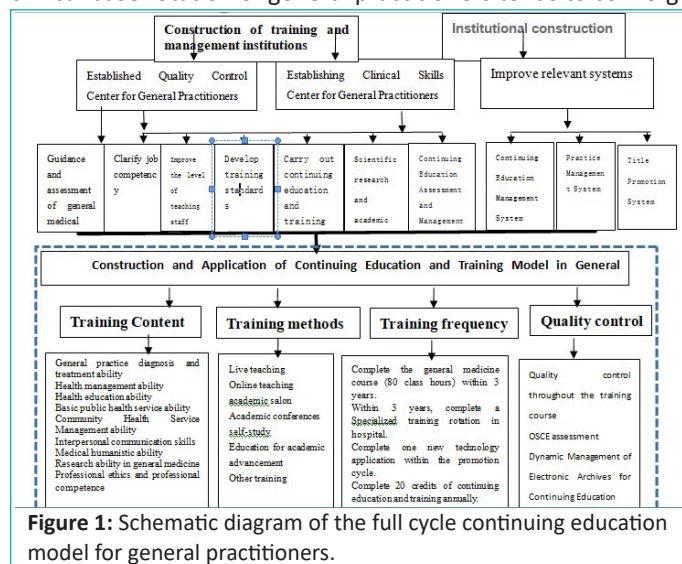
Construction of training and management institutions

Institutional construction

Established Quality Control Center for General Practitioners

Establishing Clinical Skills Center for General Practitioners

Improve relevant systems

Guidance and assessment of general medical

Clarify job competency

Improve the level of teaching staff

Develop training standards

Carry out continuing education and training

Scientific research and academic

Continuing Education Assessment and Management

Continuing Education Management System

Practice Management System

Title Promotion System

Construction and Application of Continuing Education and Training Model in General

Training Content

Training methods

Training frequency

Quality control

General practice diagnosis and treatment ability
Health management ability
Health education ability
Basic public health service ability
Community Health Service Management ability
Interpersonal communication skills
Medical humanistic ability
Research ability in general medicine
Professional ethics and professional competence

Live teaching
Online teaching
academic salon
Academic conferences
self-study
Education for academic advancement
Other training

Complete the general medicine course (80 class hours) within 3 years.
Within 3 years, complete a Specialized training rotation in hospital.
Complete one new technology application within the promotion cycle.
Complete 20 credits of continuing education and training annually.

Quality control throughout the training course
OSCE assessment
Dynamic Management of Electronic Archives for Continuing Education

**Figure 1:** Schematic diagram of the full cycle continuing education model for general practitioners.